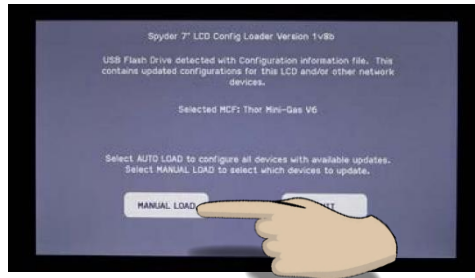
Spyder 7" LCD Config Loader Version 1v8b

USB Flash Drive detected with Configuration information file. This contains updated configurations for this LCD and/or other network devices.

Selected MCF: Thor Mini-Gas V6

Select AUTO LOAD to configure all devices with available updates. Select MANUAL LOAD to select which devices to update.

MANUAL LOAD

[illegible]IT